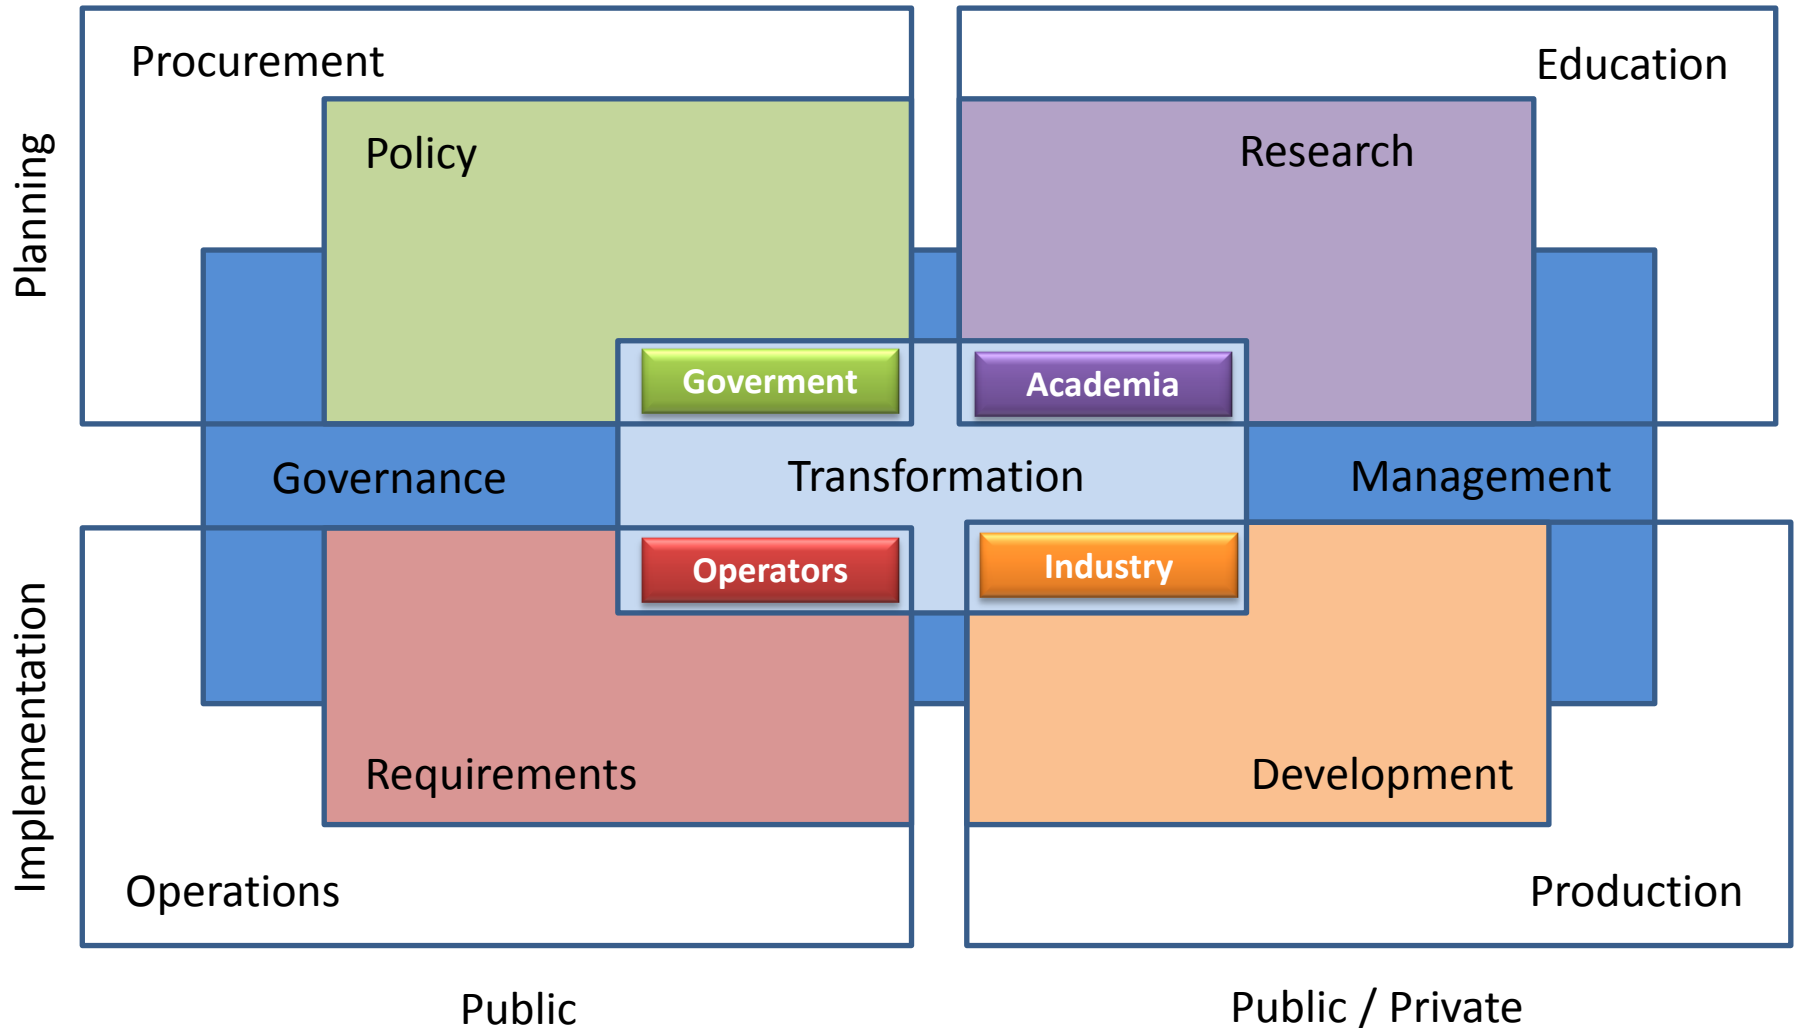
Planning

Procurement

Education

Policy

Research

Goverment

Academia

Governance

Transformation

Management

Operators

Industry

Implementation

Requirements

Development

Operations

Production

Public

Public / Private